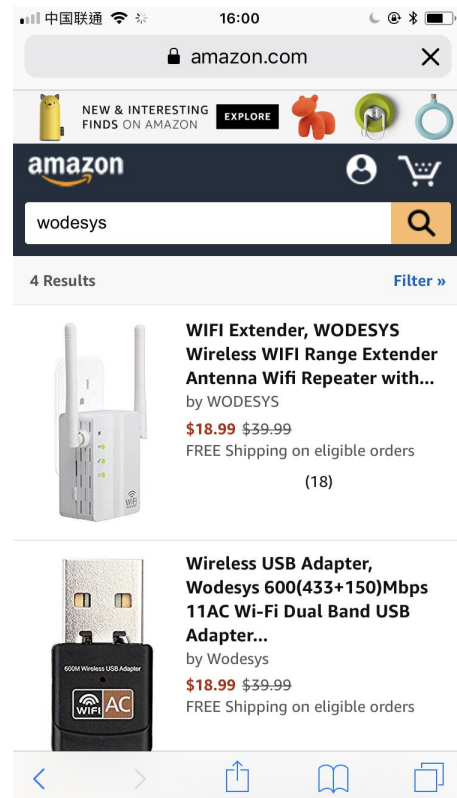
中国联通 16:00

amazon.com

NEW & INTERESTING FINDS ON AMAZON EXPLORE

amazon

wodesys

4 Results Filter »

WIFI Extender, WODESYS Wireless WIFI Range Extender Antenna Wifi Repeater with...
by WODESYS
$18.99 ~~$39.99~~
FREE Shipping on eligible orders
(18)

Wireless USB Adapter, Wodesys 600(433+150)Mbps 11AC Wi-Fi Dual Band USB Adapter...
by Wodesys
$18.99 ~~$39.99~~
FREE Shipping on eligible orders

600M Wireless USB Adapter
WIFI AC